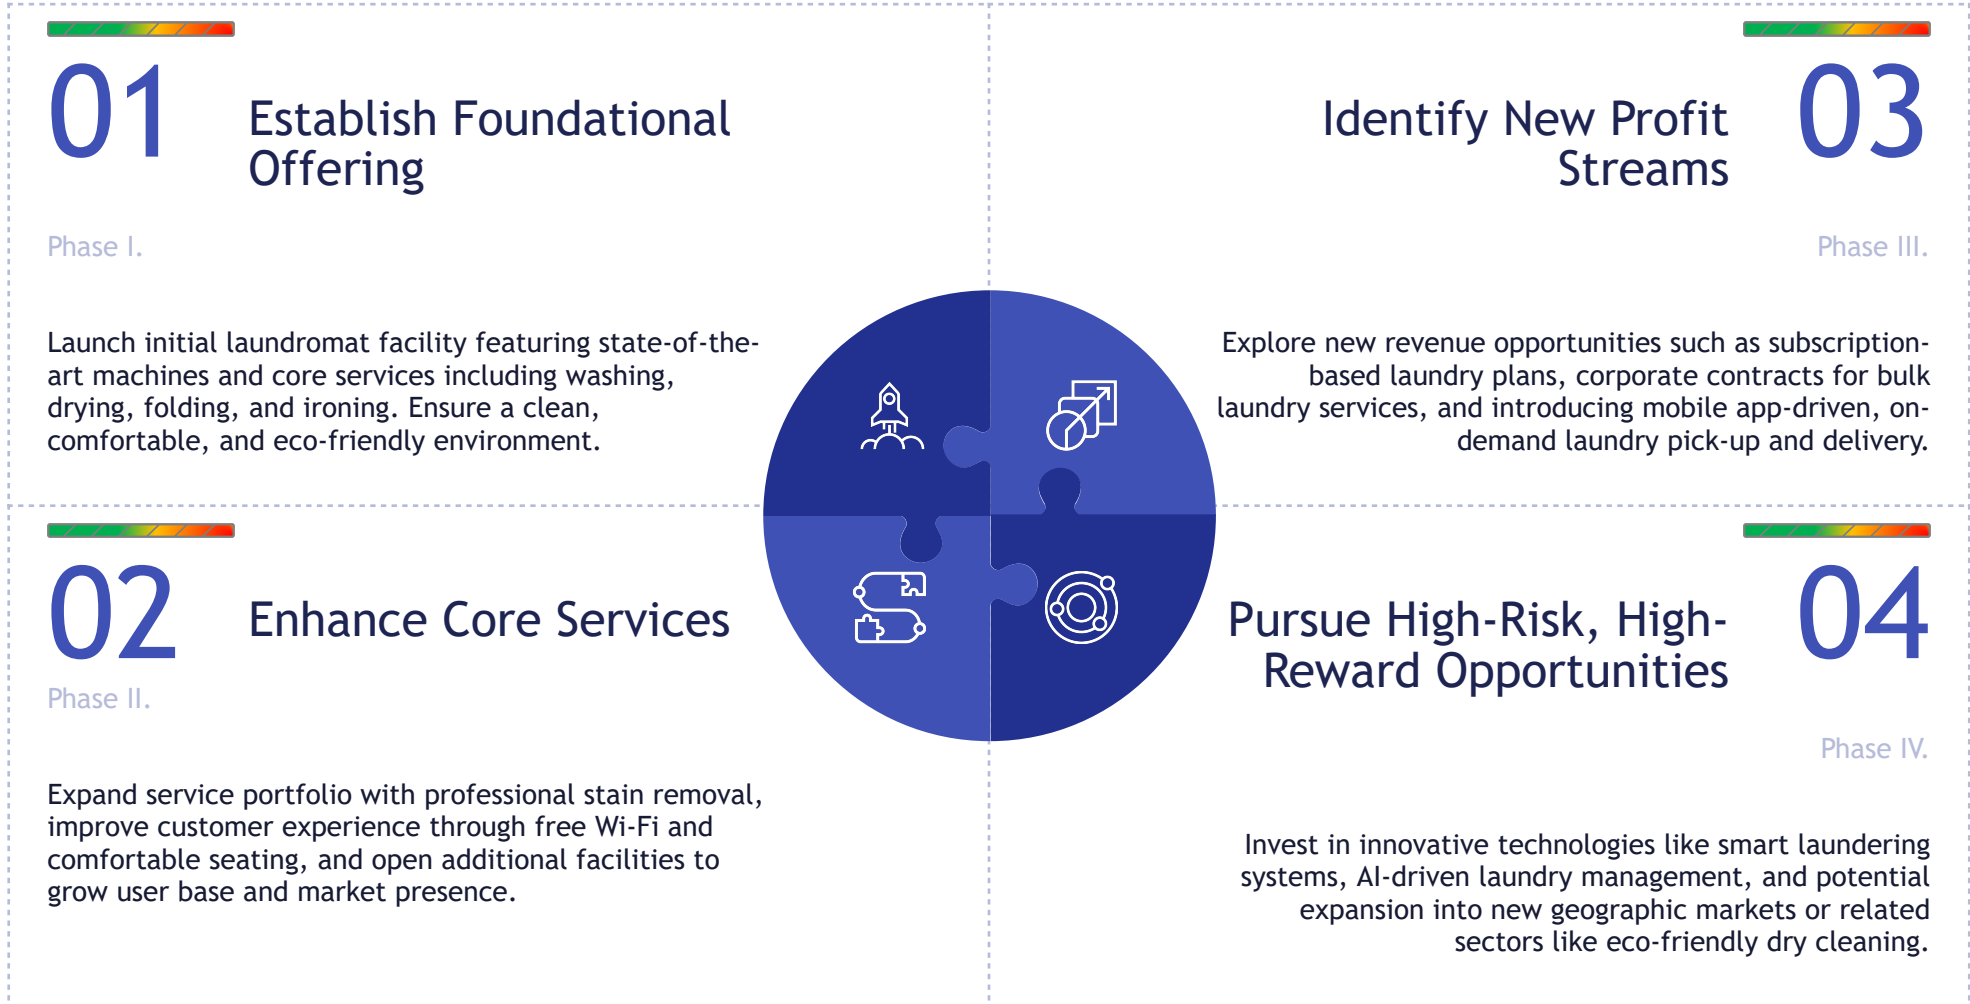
01

Establish Foundational Offering

Phase I.

Launch initial laundromat facility featuring state-of-the-art machines and core services including washing, drying, folding, and ironing. Ensure a clean, comfortable, and eco-friendly environment.

03

Identify New Profit Streams

Phase III.

Explore new revenue opportunities such as subscription-based laundry plans, corporate contracts for bulk laundry services, and introducing mobile app-driven, on-demand laundry pick-up and delivery.

02

Enhance Core Services

Phase II.

Expand service portfolio with professional stain removal, improve customer experience through free Wi-Fi and comfortable seating, and open additional facilities to grow user base and market presence.

04

Pursue High-Risk, High-Reward Opportunities

Phase IV.

Invest in innovative technologies like smart laundering systems, AI-driven laundry management, and potential expansion into new geographic markets or related sectors like eco-friendly dry cleaning.